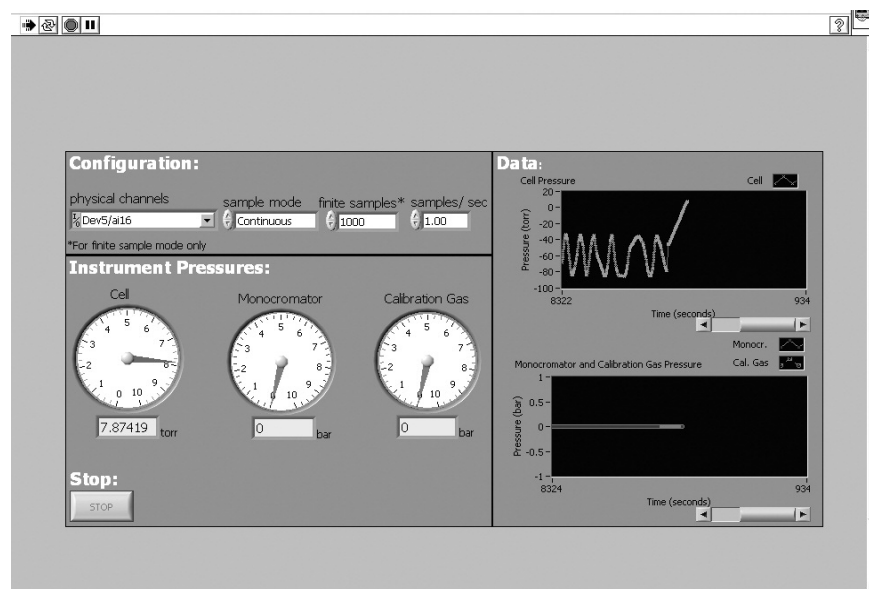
Configuration:

physical channels
Dev5/ai16

sample mode
Continuous

finite samples*
1000

samples/ sec
1.00

*For finite sample mode only

Instrument Pressures:

Cell
0 1 2 3 4 5 6 7 8 9 10
7.87419 torr

Monocromator
0 1 2 3 4 5 6 7 8 9 10
0 bar

Calibration Gas
0 1 2 3 4 5 6 7 8 9 10
0 bar

Stop:
STOP

Data:

Cell Pressure
Cell
Pressure (torr)
20
0
-20
-40
-60
-80
-100
8322
934
Time (seconds)

Monocromator and Calibration Gas Pressure
Monocr.
Cal. Gas
Pressure (bar)
1
0.5
0
-0.5
-1
8324
934
Time (seconds)